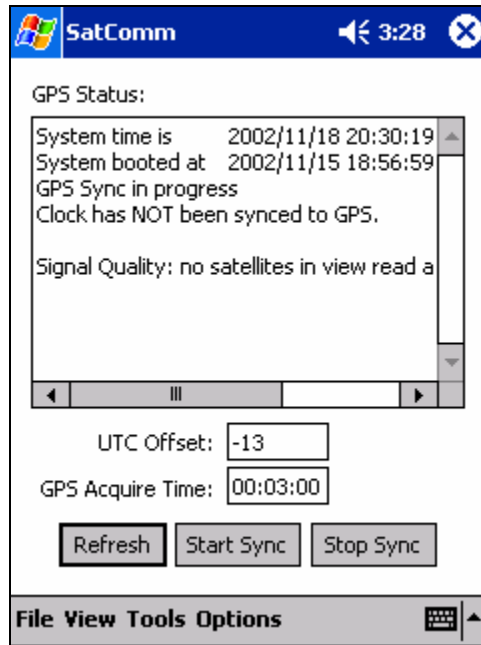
SatComm 3:28

GPS Status:

System time is 2002/11/18 20:30:19
System booted at 2002/11/15 18:56:59
GPS Sync in progress
Clock has NOT been synced to GPS.

Signal Quality: no satellites in view read a

UTC Offset: -13
GPS Acquire Time: 00:03:00

Refresh Start Sync Stop Sync

File View Tools Options